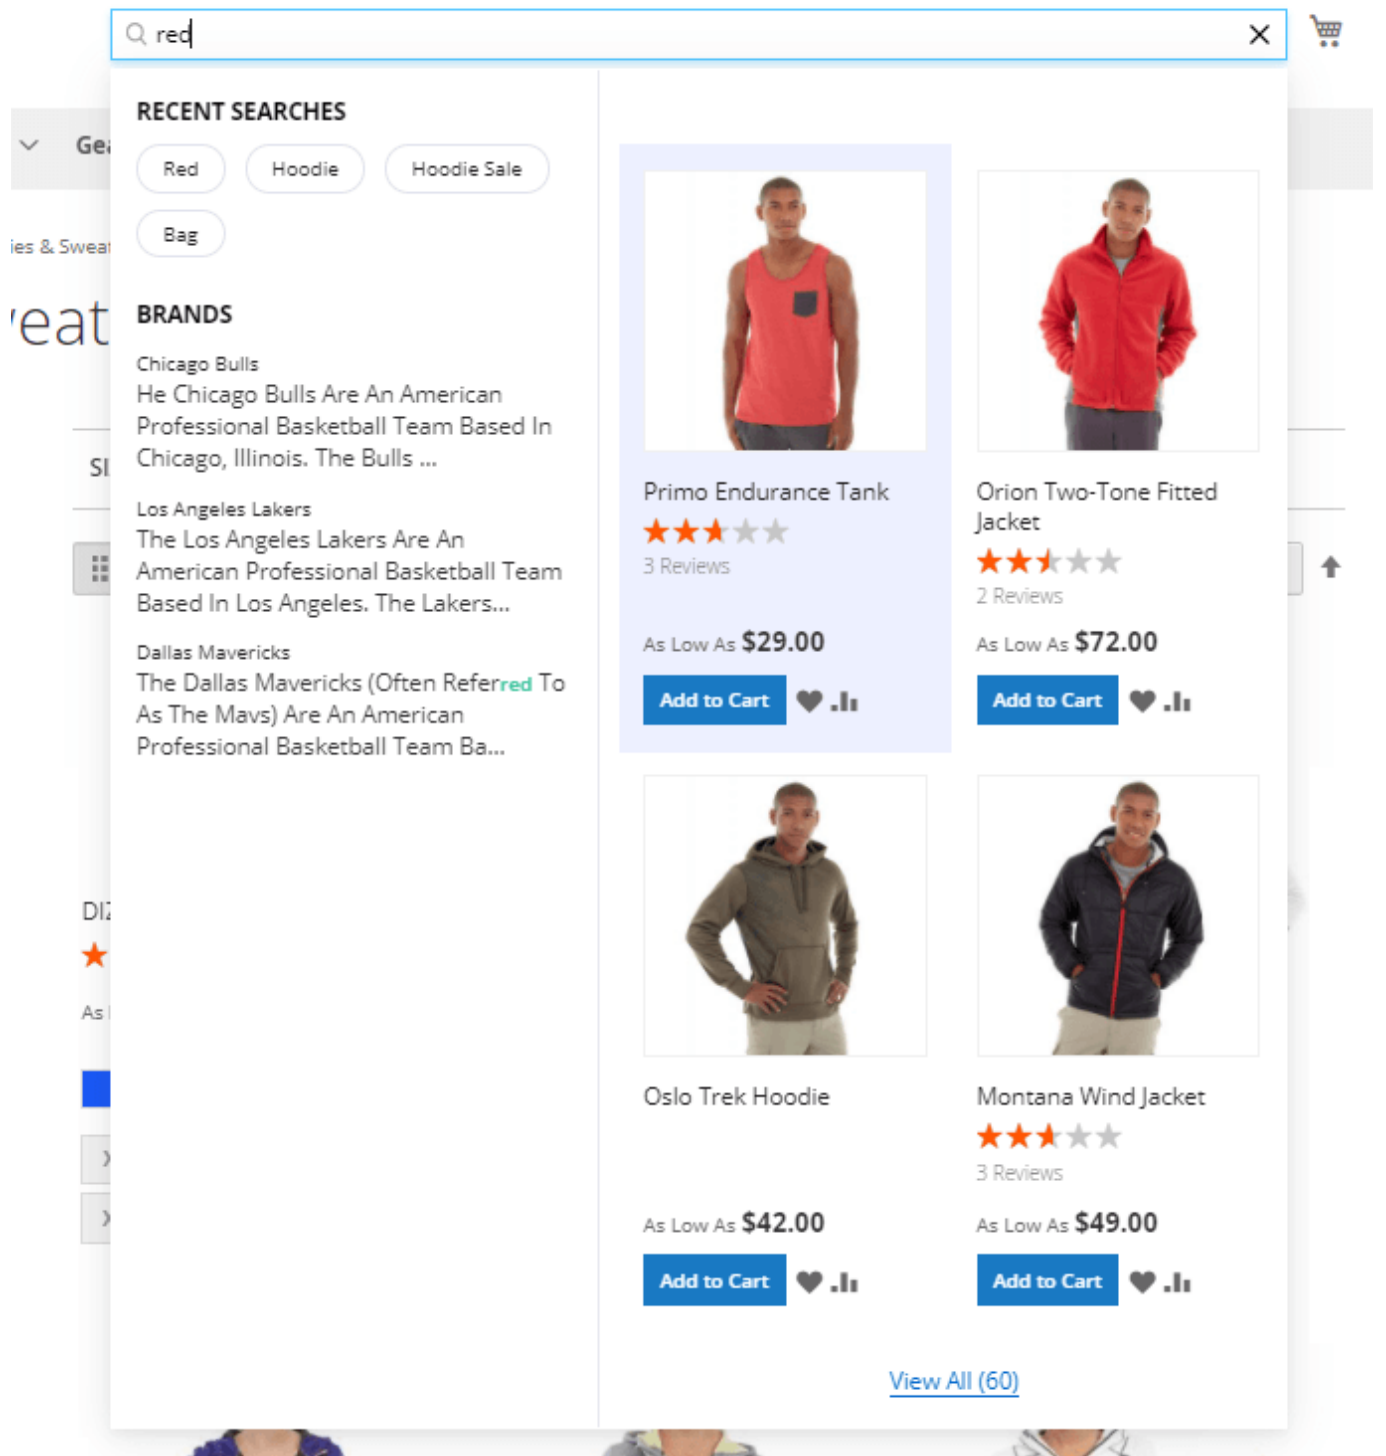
red

Ge

ies & Sweat

eat

SI

DI

As

RECENT SEARCHES

Red Hoodie Hoodie Sale

Bag

BRANDS

Chicago Bulls
He Chicago Bulls Are An American Professional Basketball Team Based In Chicago, Illinois. The Bulls ...

Los Angeles Lakers
The Los Angeles Lakers Are An American Professional Basketball Team Based In Los Angeles. The Lakers...

Dallas Mavericks
The Dallas Mavericks (Often Referred To As The Mavs) Are An American Professional Basketball Team Ba...

Primo Endurance Tank
3 Reviews
As Low As $29.00
Add to Cart

Orion Two-Tone Fitted Jacket
2 Reviews
As Low As $72.00
Add to Cart

Oslo Trek Hoodie
As Low As $42.00
Add to Cart

Montana Wind Jacket
3 Reviews
As Low As $49.00
Add to Cart

View All (60)